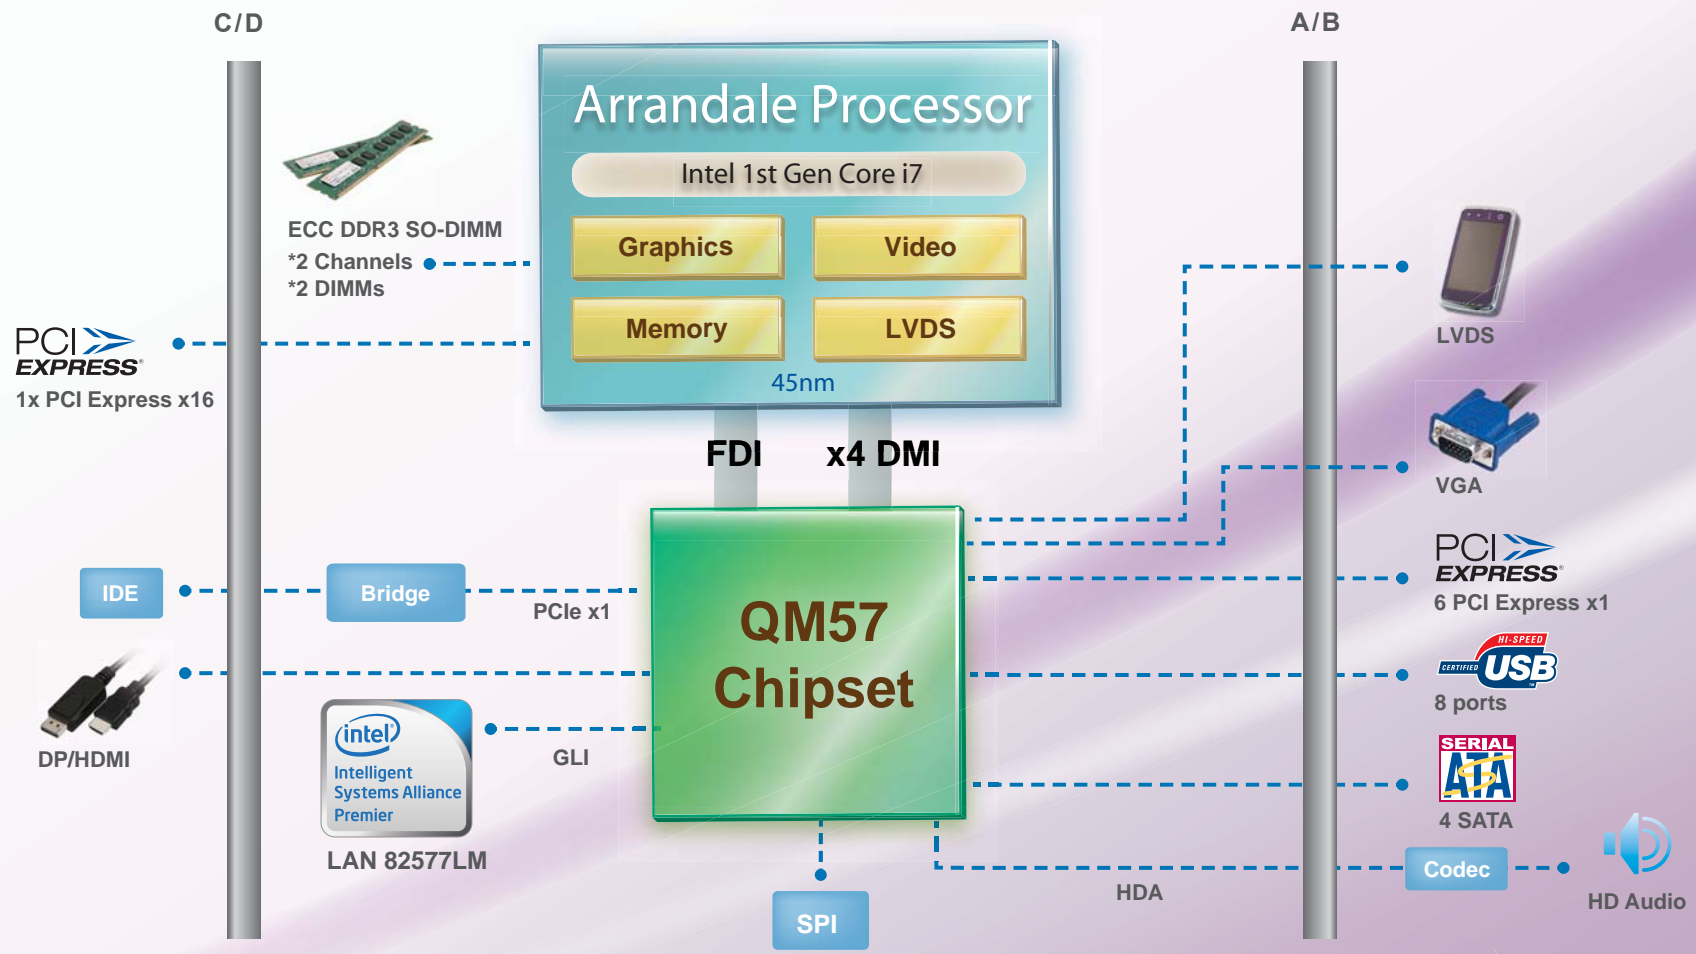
C/D

A/B

Arrandale Processor

Intel 1st Gen Core i7

Graphics

Video

Memory

LVDS

45nm

ECC DDR3 SO-DIMM
*2 Channels
*2 DIMMs

PCI EXPRESS
1x PCI Express x16

FDI

x4 DMI

LVDS

VGA

PCI EXPRESS
6 PCI Express x1

IDE

Bridge

PCIe x1

QM57
Chipset

HI-SPEED
CERTIFIED USB
8 ports

DP/HDMI

intel
Intelligent
Systems Alliance
Premier

LAN 82577LM

GLI

SERIAL ATA
4 SATA

Codec

HD Audio

HDA

SPI